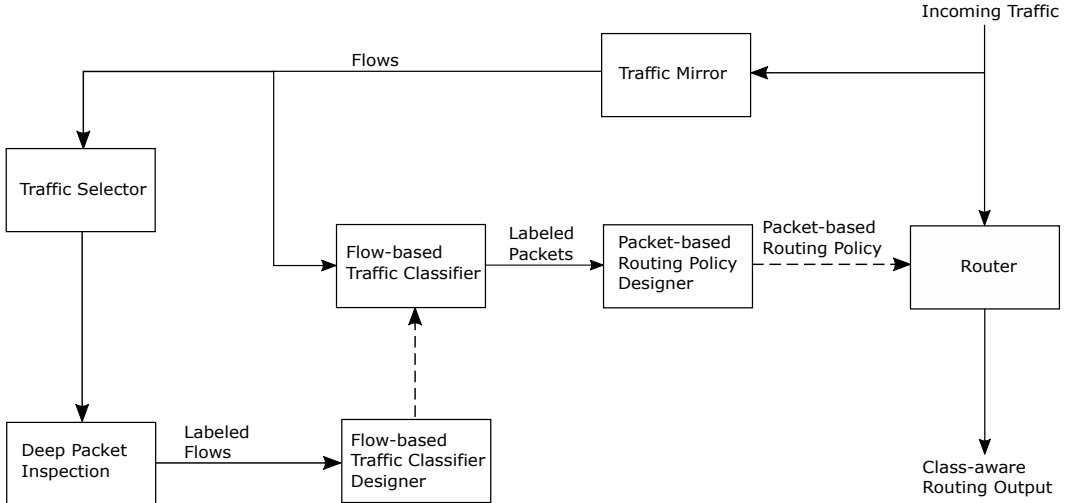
Incoming Traffic

Flows

Traffic Mirror

Traffic Selector

Flow-based Traffic Classifier

Labeled Packets

Packet-based Routing Policy Designer

Packet-based Routing Policy

Router

Deep Packet Inspection

Labeled Flows

Flow-based Traffic Classifier Designer

Class-aware Routing Output